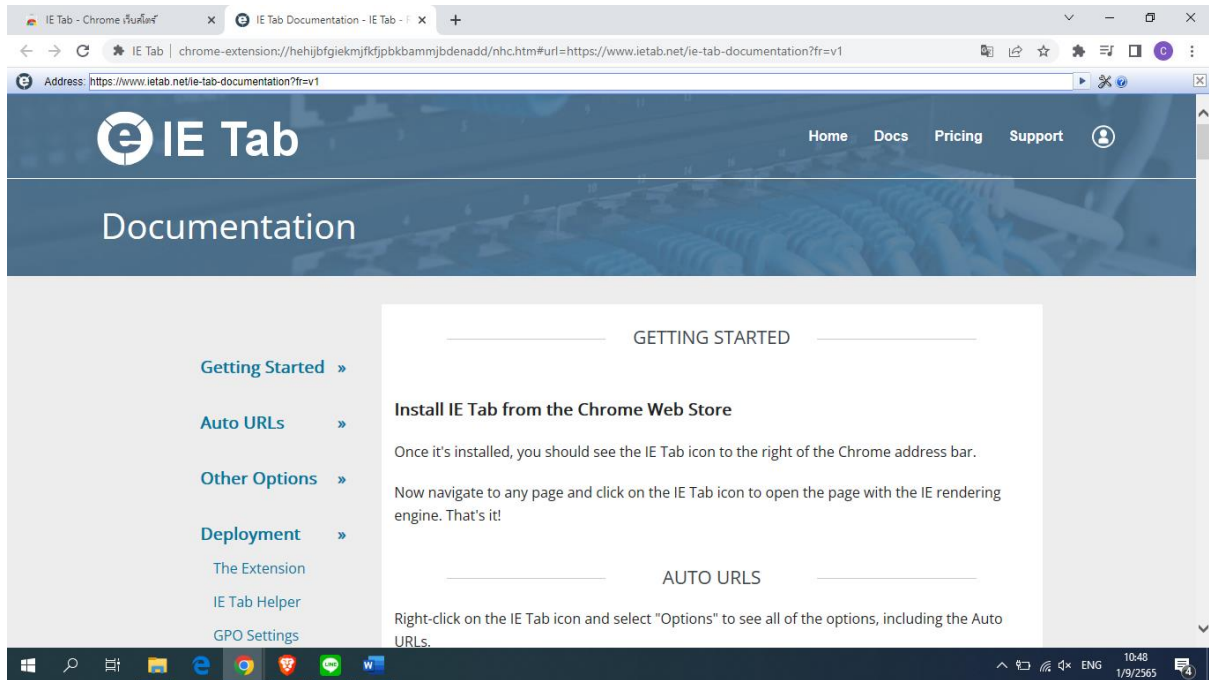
IE Tab - Chrome เว็บสโตร์
IE Tab Documentation - IE Tab - I
IE Tab | chrome-extension://hehijbfgiekmjfkfjpbkbammjbdenadd/nhc.htm#url=https://www.ietab.net/ie-tab-documentation?fr=v1
Address: https://www.ietab.net/ie-tab-documentation?fr=v1

IE Tab
Home Docs Pricing Support

Documentation

Getting Started »
Auto URLs »
Other Options »
Deployment »
The Extension
IE Tab Helper
GPO Settings

GETTING STARTED

Install IE Tab from the Chrome Web Store

Once it's installed, you should see the IE Tab icon to the right of the Chrome address bar.

Now navigate to any page and click on the IE Tab icon to open the page with the IE rendering engine. That's it!

AUTO URLS

Right-click on the IE Tab icon and select "Options" to see all of the options, including the Auto URLs.

ENG 10:48 1/9/2565